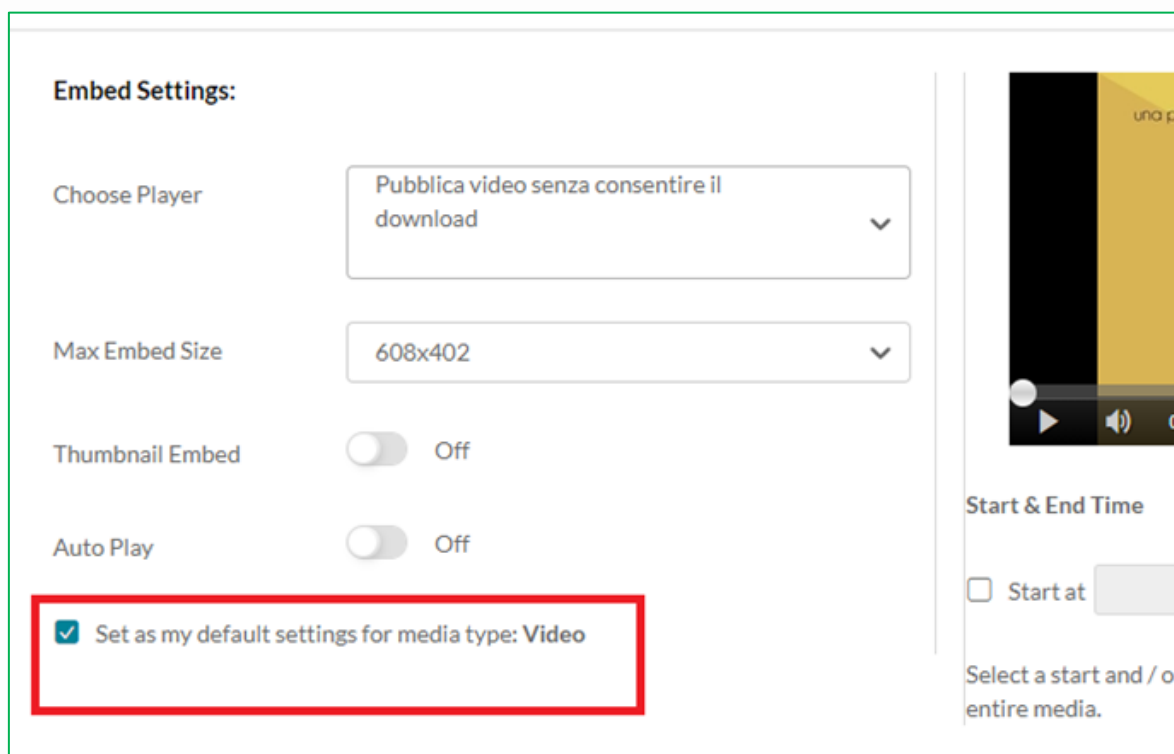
Embed Settings:

Choose Player

Pubblica video senza consentire il download

Max Embed Size

608x402

Thumbnail Embed

Off

Auto Play

Off

Set as my default settings for media type: **Video**

una p

Start & End Time

Start at

Select a start and / o entire media.